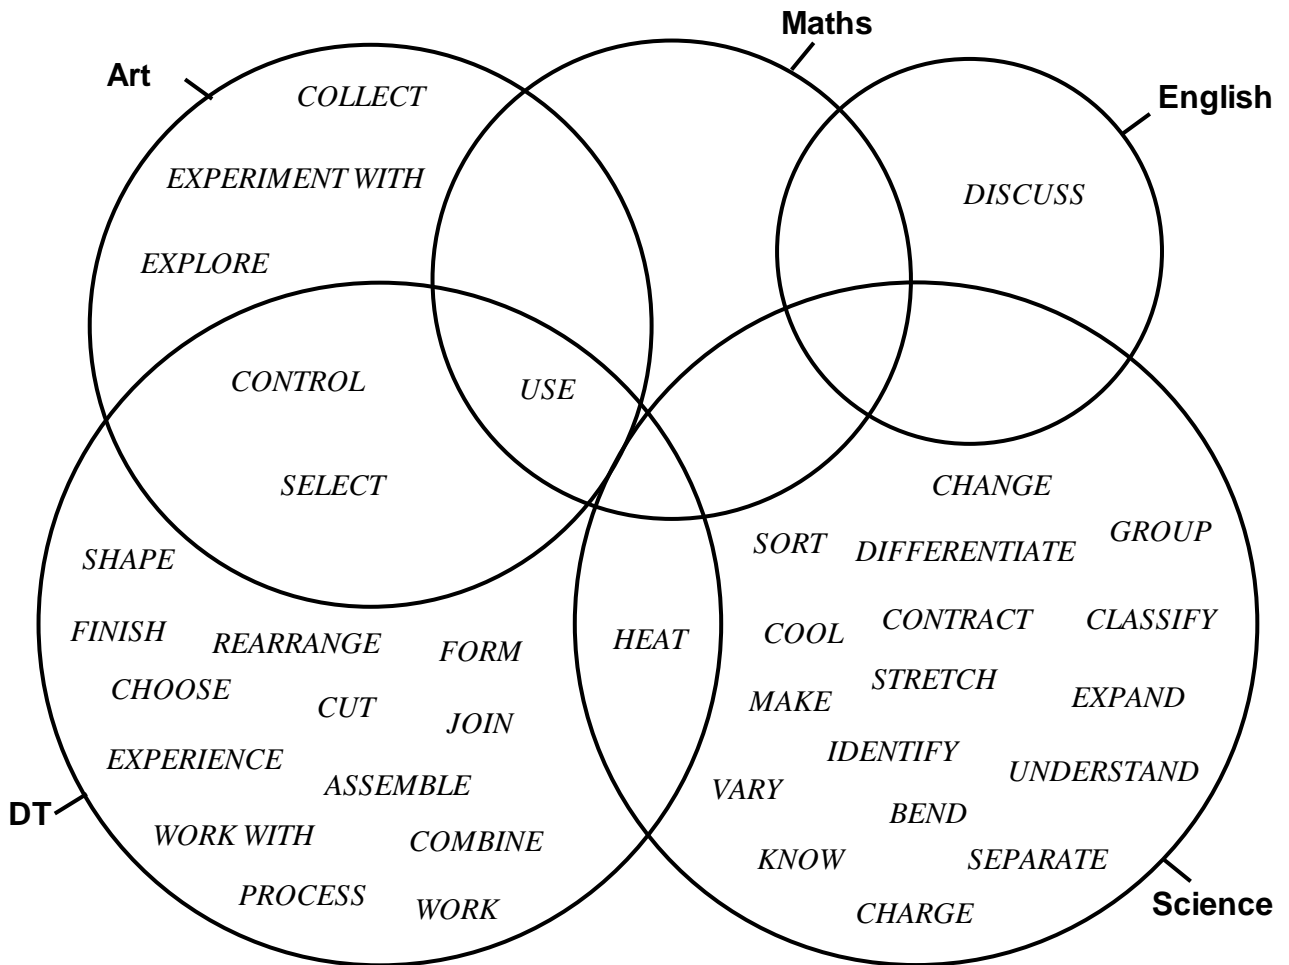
Maths

Art

English

COLLECT

EXPERIMENT WITH

DISCUSS

EXPLORE

CONTROL

USE

SELECT

CHANGE

SORT

DIFFERENTIATE

GROUP

SHAPE

FINISH

REARRANGE

FORM

HEAT

COOL

CONTRACT

CLASSIFY

CHOOSE

CUT

JOIN

MAKE

STRETCH

EXPAND

EXPERIENCE

ASSEMBLE

IDENTIFY

UNDERSTAND

DT

VARY

BEND

WORK WITH

COMBINE

KNOW

SEPARATE

PROCESS

WORK

CHARGE

Science